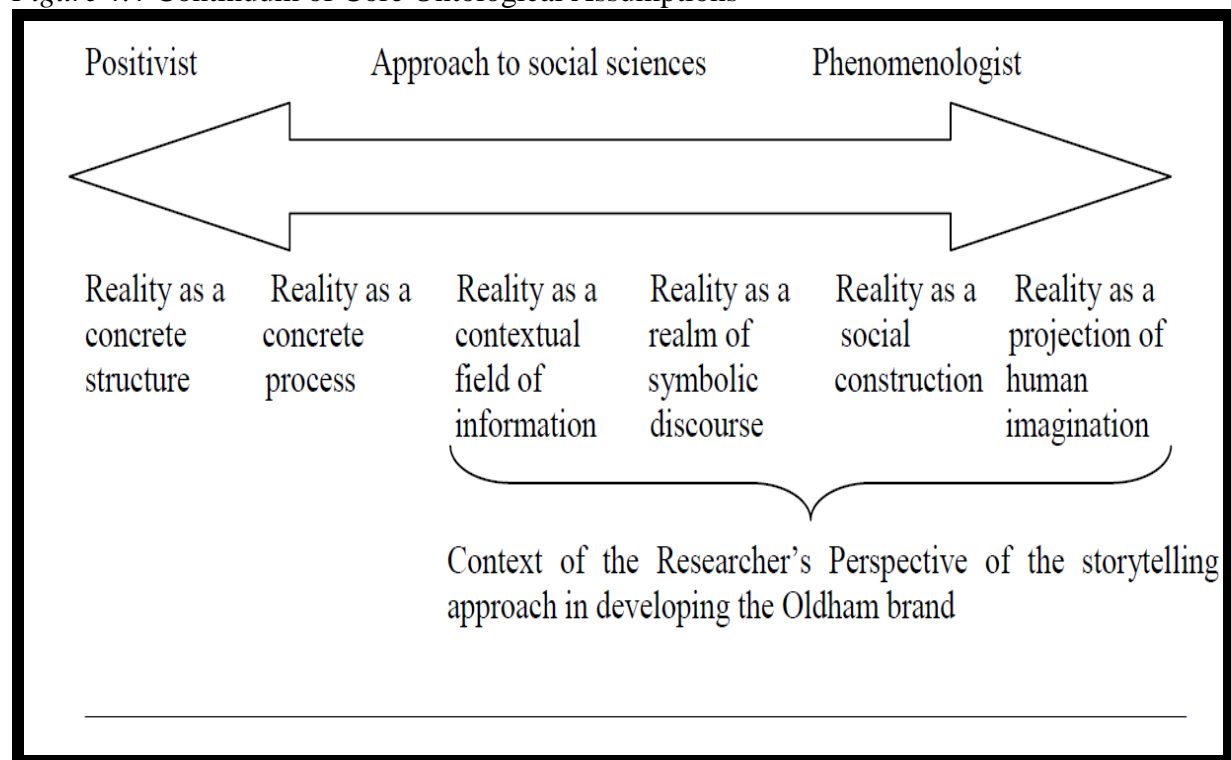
Figure 4.? Continuum of Core Ontological Assumptions

Positivist

Approach to social sciences

Phenomenologist

Reality as a concrete structure

Reality as a concrete process

Reality as a contextual field of information

Reality as a realm of symbolic discourse

Reality as a social construction

Reality as a projection of human imagination

Context of the Researcher's Perspective of the storytelling approach in developing the Oldham brand